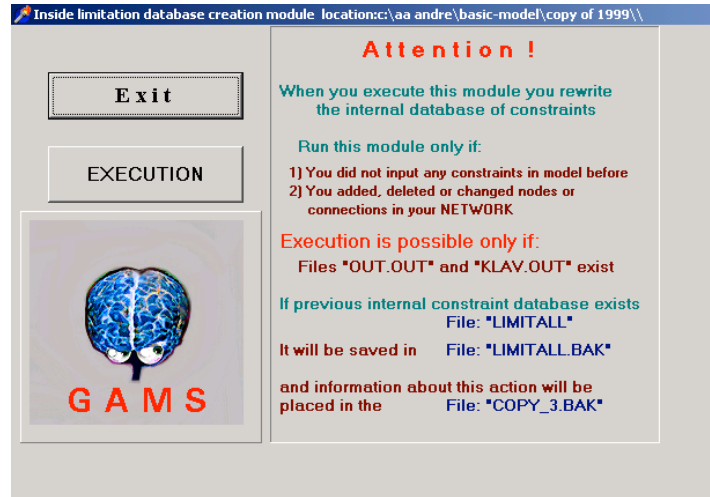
Inside limitation database creation module location:c:\aa andre\basic-model\copy of 1999\\

Exit

EXECUTION

GAMS

Attention !

When you execute this module you rewrite the internal database of constraints

Run this module only if:

1) You did not input any constraints in model before
2) You added, deleted or changed nodes or connections in your NETWORK

Execution is possible only if:

Files "OUT.OUT" and "KLAV.OUT" exist

If previous internal constraint database exists File: "LIMITALL"

It will be saved in File: "LIMITALL.BAK"

and information about this action will be placed in the File: "COPY_3.BAK"